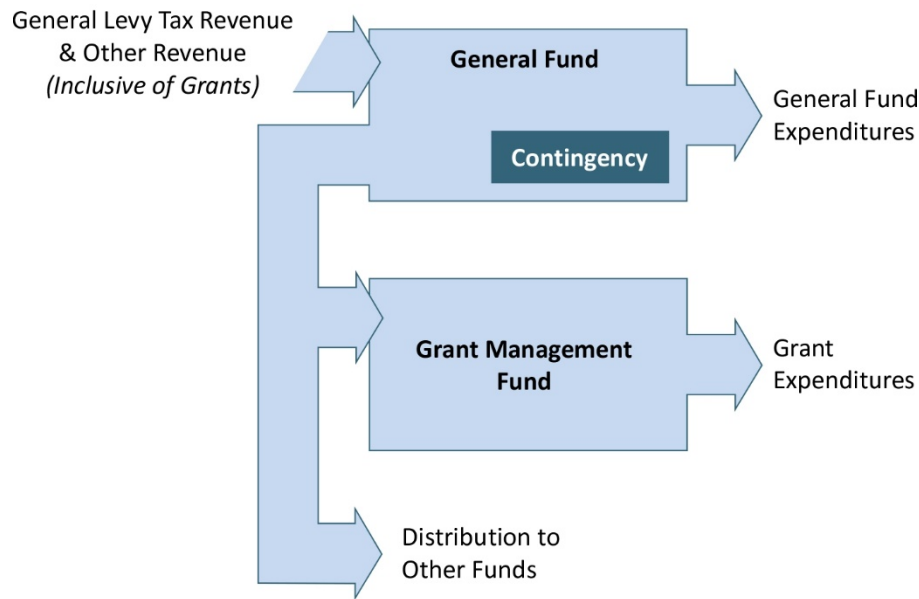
General Levy Tax Revenue & Other Revenue *(Inclusive of Grants)*

**General Fund**

**Contingency**

General Fund Expenditures

**Grant Management Fund**

Grant Expenditures

Distribution to Other Funds